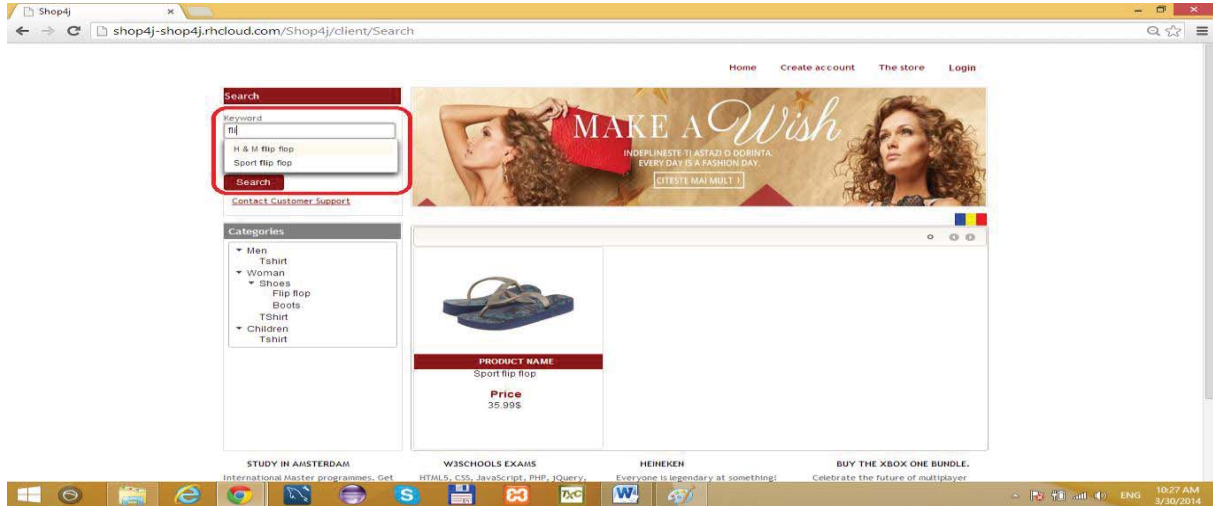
Shop4j ×

shop4j-shop4j.rhcloud.com/Shop4j/client/Search

Home Create account The store Login

Search

Keyword

fli

H & M flip flop

Sport flip flop

Search

Contact Customer Support

MAKE A Wish

INDEPLINESTE-TI ASTAZI O DORINTA.
EVERY DAY IS A FASHION DAY.

CITESTE MAI MULT !

Categories

Men
Tshirt
Woman
Shoes
Flip flop
Boots
TShirt
Children
Tshirt

PRODUCT NAME
Sport flip flop

Price
35.99$

STUDY IN AMSTERDAM
International Master programmes. Get

W3SCHOOLS EXAMS
HTML5, CSS, JavaScript, PHP, jQuery,

HEINEKEN
Everyone is legendary at something!

BUY THE XBOX ONE BUNDLE.
Celebrate the future of multiplayer

ENG 10:27 AM 3/30/2014